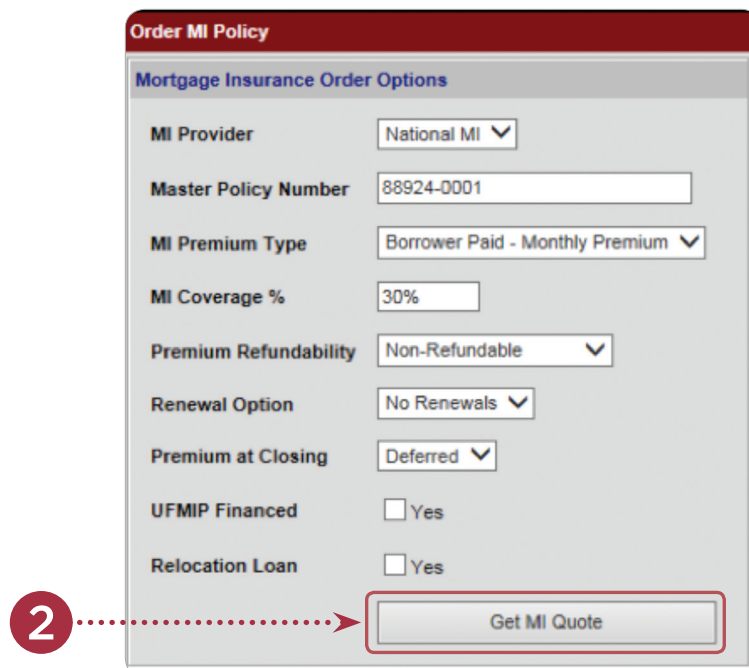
Order MI Policy

Mortgage Insurance Order Options

MI Provider National MI

Master Policy Number 88924-0001

MI Premium Type Borrower Paid - Monthly Premium

MI Coverage % 30%

Premium Refundability Non-Refundable

Renewal Option No Renewals

Premium at Closing Deferred

UFMIP Financed Yes

Relocation Loan Yes

2

Get MI Quote